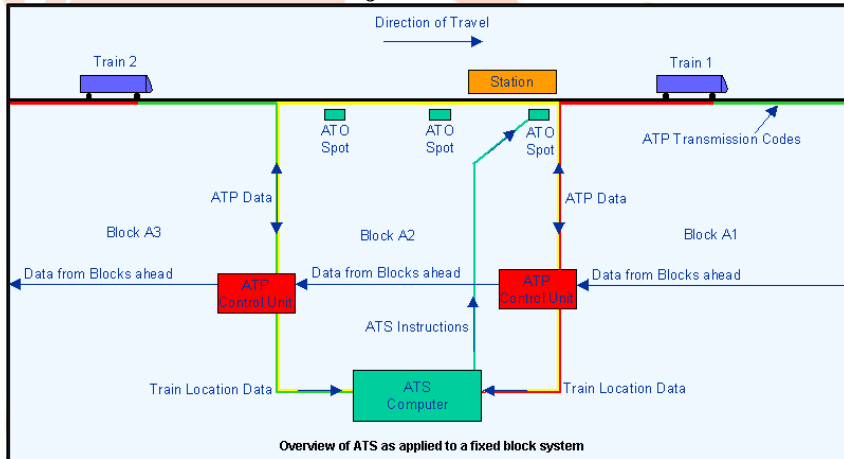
Direction of Travel

Train 2

Station

Train 1

ATO Spot

ATO Spot

ATO Spot

ATP Transmission Codes

ATP Data

ATP Data

Block A3

Block A2

Block A1

Data from Blocks ahead

Data from Blocks ahead

Data from Blocks ahead

ATP Control Unit

ATP Control Unit

ATS Instructions

Train Location Data

ATS Computer

Train Location Data

Overview of ATS as applied to a fixed block system